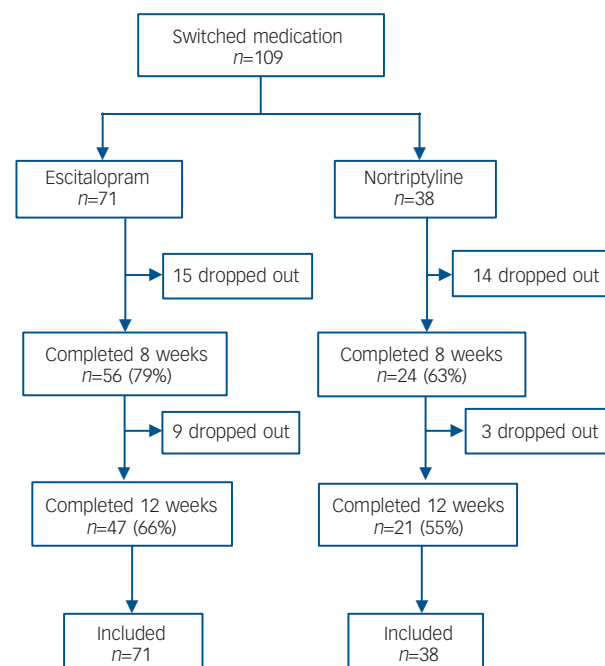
Switched medication
$n$=109

Escitalopram
$n$=71

15 dropped out

Completed 8 weeks
$n$=56 (79%)

9 dropped out

Completed 12 weeks
$n$=47 (66%)

Included
$n$=71

Nortriptyline
$n$=38

14 dropped out

Completed 8 weeks
$n$=24 (63%)

3 dropped out

Completed 12 weeks
$n$=21 (55%)

Included
$n$=38